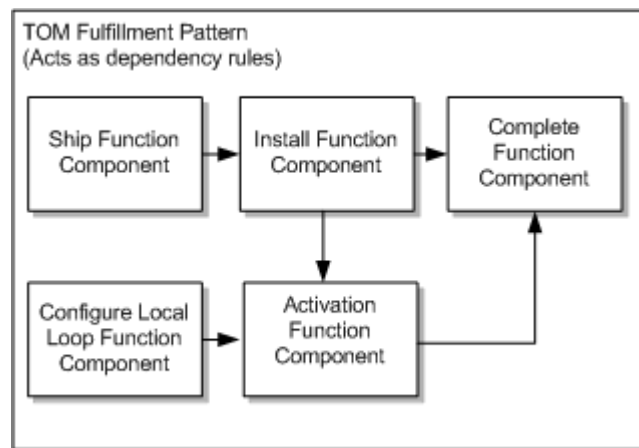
TOM Fulfillment Pattern
(Acts as dependency rules)

Ship Function Component

Install Function Component

Complete Function Component

Configure Local Loop Function Component

Activation Function Component